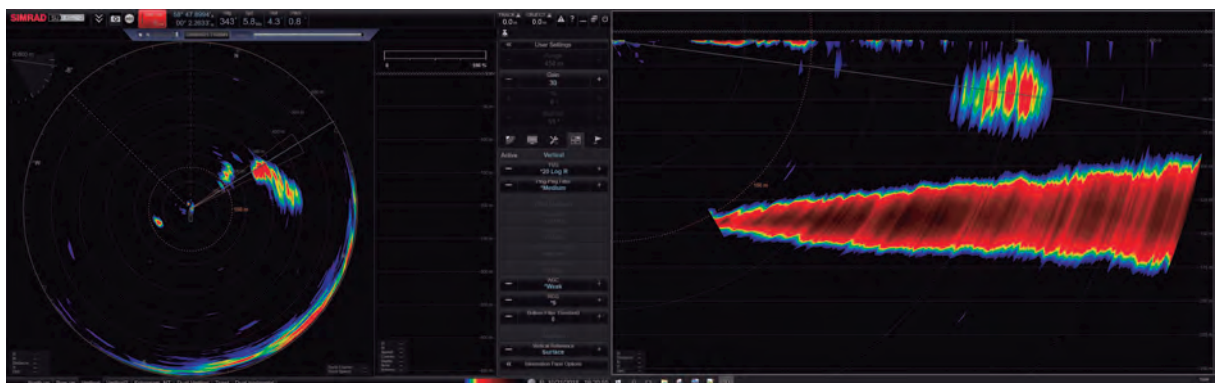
SIMRAD

343° 5.8 4.3 0.8

0.0 0.0

User Settings

Gain
30

Active Vertical

TVG
*20 Log R

Ping-Ping Filter
*Medium

*Weak

*5

Bottom Filter Threshold
0

Vertical Reference
Surface

Horizontal Fans Options

100 m

100 m